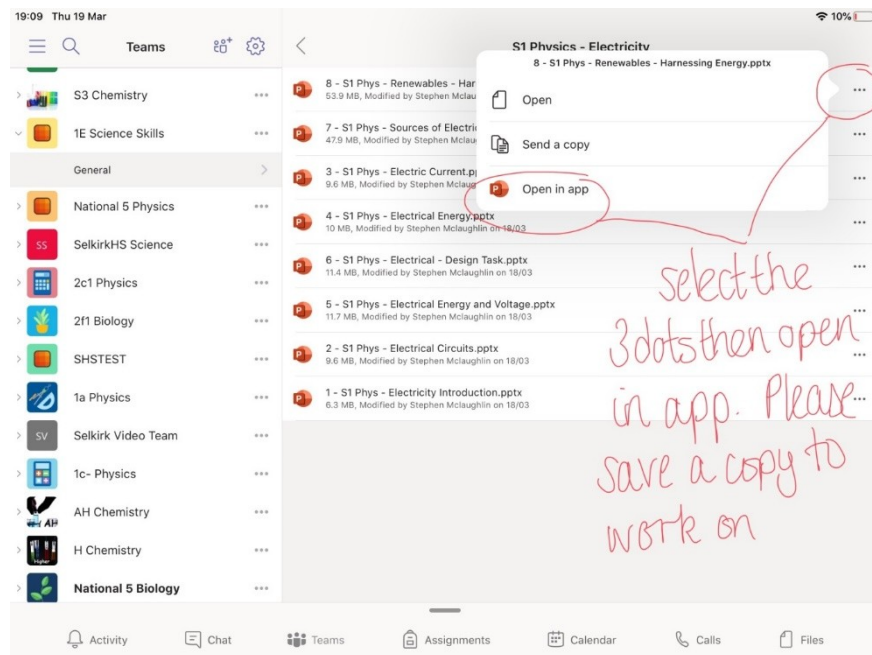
19:09 Thu 19 Mar

10%

Teams

S3 Chemistry

1E Science Skills

General

National 5 Physics

SS SelkirkHS Science

2c1 Physics

2f1 Biology

SHSTEST

1a Physics

SV Selkirk Video Team

1c- Physics

AH Chemistry

H Chemistry

National 5 Biology

S1 Physics - Electricity

8 - S1 Phys - Renewables - Har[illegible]
53.9 MB, Modified by Stephen Mclau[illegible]

7 - S1 Phys - Sources of Electri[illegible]
47.9 MB, Modified by Stephen Mclaugh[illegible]

3 - S1 Phys - Electric Current.p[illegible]
9.6 MB, Modified by Stephen Mclaug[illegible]

4 - S1 Phys - Electrical Energy.pptx
10 MB, Modified by Stephen Mclaughlin on 18/03

6 - S1 Phys - Electrical - Design Task.pptx
11.4 MB, Modified by Stephen Mclaughlin on 18/03

5 - S1 Phys - Electrical Energy and Voltage.pptx
11.7 MB, Modified by Stephen Mclaughlin on 18/03

2 - S1 Phys - Electrical Circuits.pptx
9.6 MB, Modified by Stephen Mclaughlin on 18/03

1 - S1 Phys - Electricity Introduction.pptx
6.3 MB, Modified by Stephen Mclaughlin on 18/03

8 - S1 Phys - Renewables - Harnessing Energy.pptx

Open

Send a copy

Open in app

select the 3dots then open in app. Please save a copy to work on

Activity Chat Teams Assignments Calendar Calls Files